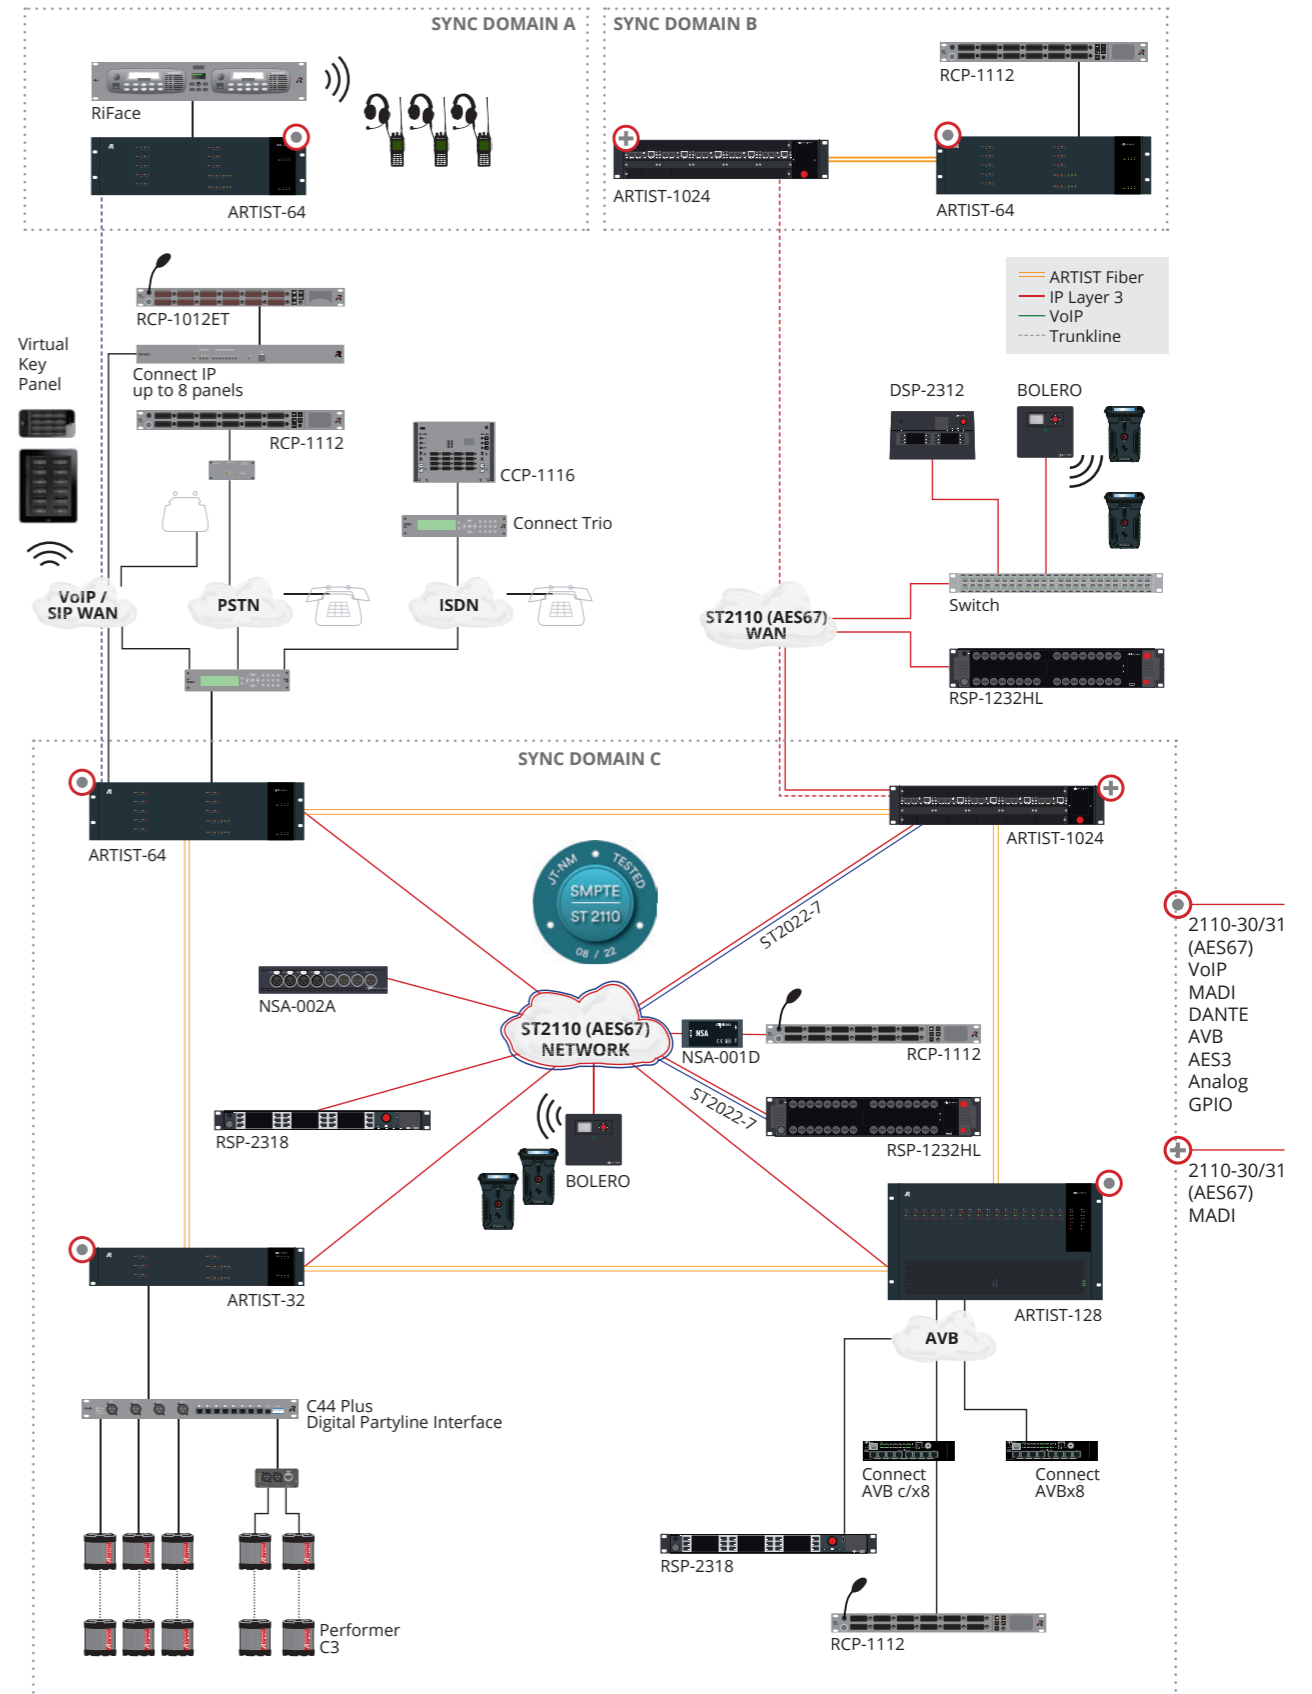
SYNC DOMAIN A

RiFace

ARTIST-64

SYNC DOMAIN B

RCP-1112

ARTIST-1024

ARTIST-64

ARTIST Fiber
IP Layer 3
VoIP
Trunkline

RCP-1012ET

Virtual Key Panel

Connect IP up to 8 panels

RCP-1112

CCP-1116

Connect Trio

DSP-2312

BOLERO

VoIP / SIP WAN

PSTN

ISDN

ST2110 (AES67) WAN

Switch

RSP-1232HL

SYNC DOMAIN C

ARTIST-64

ARTIST-1024

JT-NM TESTED
SMPTE ST 2110
08 / 22

ST2022-7

2110-30/31 (AES67) VoIP MADI DANTE AVB AES3 Analog GPIO

NSA-002A

ST2110 (AES67) NETWORK

NSA-001D

RCP-1112

ST2022-7

RSP-2318

RSP-1232HL

BOLERO

2110-30/31 (AES67) MADI

ARTIST-32

ARTIST-128

AVB

C44 Plus
Digital Partyline Interface

Connect AVB c/x8

Connect AVBx8

RSP-2318

Performer C3

RCP-1112